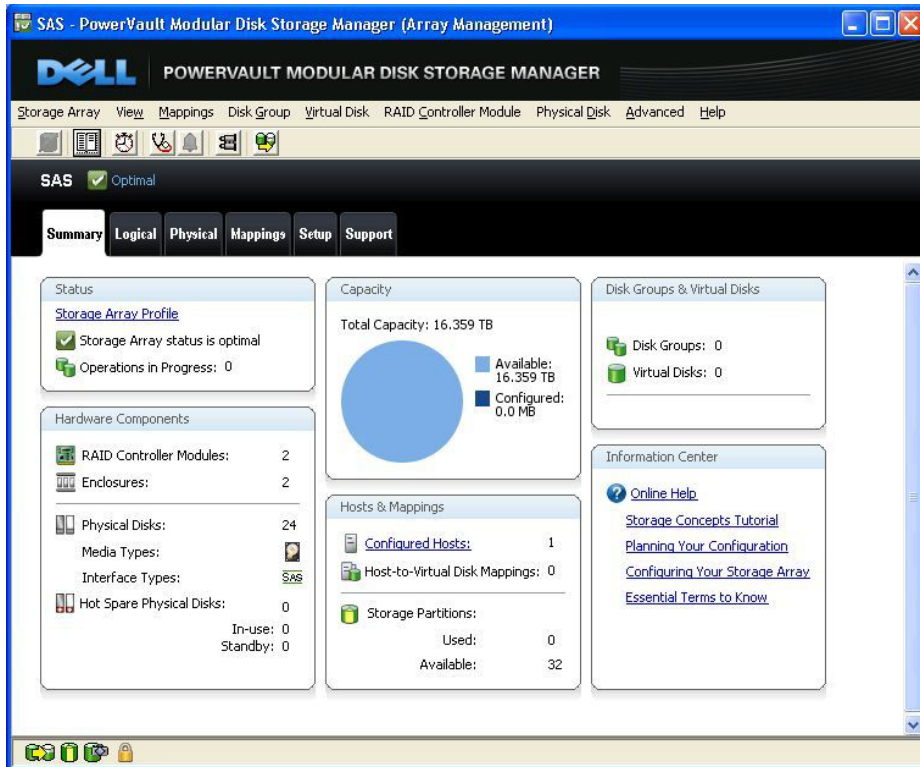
SAS - PowerVault Modular Disk Storage Manager (Array Management)

DELL POWERVAULT MODULAR DISK STORAGE MANAGER

Storage Array View Mappings Disk Group Virtual Disk RAID Controller Module Physical Disk Advanced Help

SAS Optimal

Summary Logical Physical Mappings Setup Support

Status
Storage Array Profile
Storage Array status is optimal
Operations in Progress: 0

Hardware Components
RAID Controller Modules: 2
Enclosures: 2
Physical Disks: 24
Media Types:
Interface Types: SAS
Hot Spare Physical Disks: 0
In-use: 0
Standby: 0

Capacity
Total Capacity: 16.359 TB
Available: 16.359 TB
Configured: 0.0 MB

Hosts & Mappings
Configured Hosts: 1
Host-to-Virtual Disk Mappings: 0
Storage Partitions:
Used: 0
Available: 32

Disk Groups & Virtual Disks
Disk Groups: 0
Virtual Disks: 0

Information Center
Online Help
Storage Concepts Tutorial
Planning Your Configuration
Configuring Your Storage Array
Essential Terms to Know